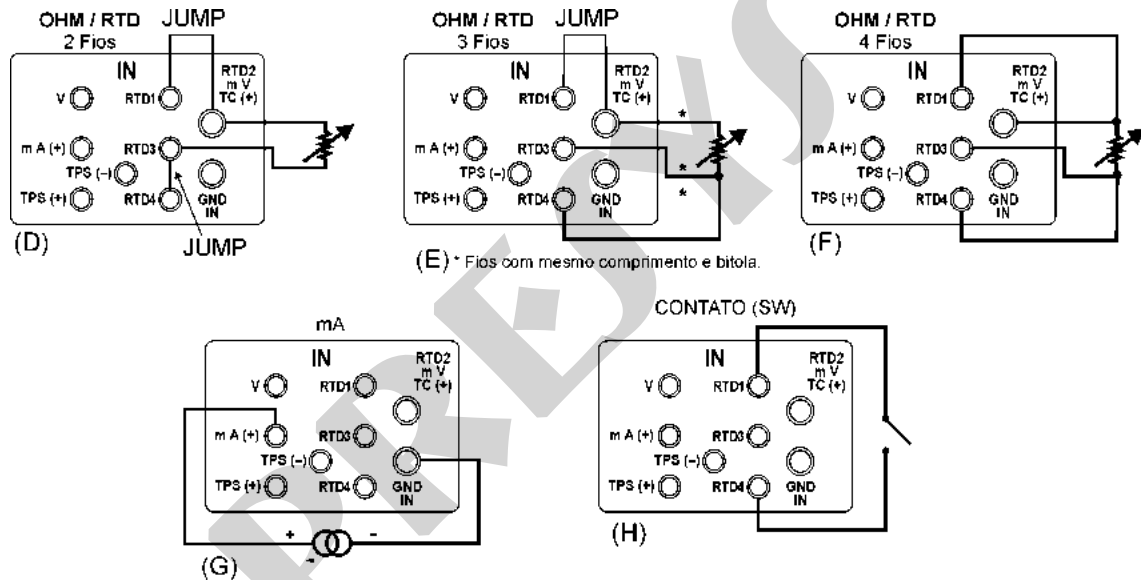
OHM / RTD 2 Fios JUMP

IN

V RTD1 RTD2 m V TC (+)

m A (+) RTD3

TPS (–)

TPS (+) RTD4 GND IN

(D) JUMP

OHM / RTD 3 Fios JUMP

IN

V RTD1 RTD2 m V TC (+)

m A (+) RTD3

TPS (–)

TPS (+) RTD4 GND IN

*
*
*

(E) * Fios com mesmo comprimento e bitola.

OHM / RTD 4 Fios

IN

V RTD1 RTD2 m V TC (+)

m A (+) RTD3

TPS (–)

TPS (+) RTD4 GND IN

(F)

mA

IN

V RTD1 RTD2 m V TC (+)

m A (+) RTD3

TPS (–)

TPS (+) RTD4 GND IN

+ -

(G)

CONTATO (SW)

IN

V RTD1 RTD2 m V TC (+)

m A (+) RTD3

TPS (–)

TPS (+) RTD4 GND IN

(H)